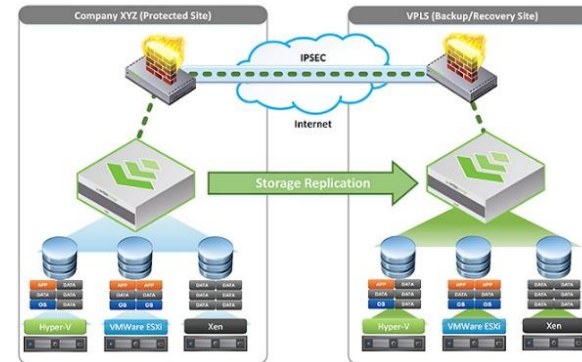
Company XYZ (Protected Site)

VPLS (Backup/Recovery Site)

IPSEC

Internet

Storage Replication

APP DATA
APP DATA
OS DATA

APP APP
APP DATA
OS OS

DATA DATA
DATA DATA
DATA DATA

Hyper-V

VMWare ESXi

Xen

APP DATA
APP DATA
OS DATA

APP APP
APP DATA
OS OS

DATA DATA
DATA DATA
DATA DATA

Hyper-V

VMWare ESXi

Xen